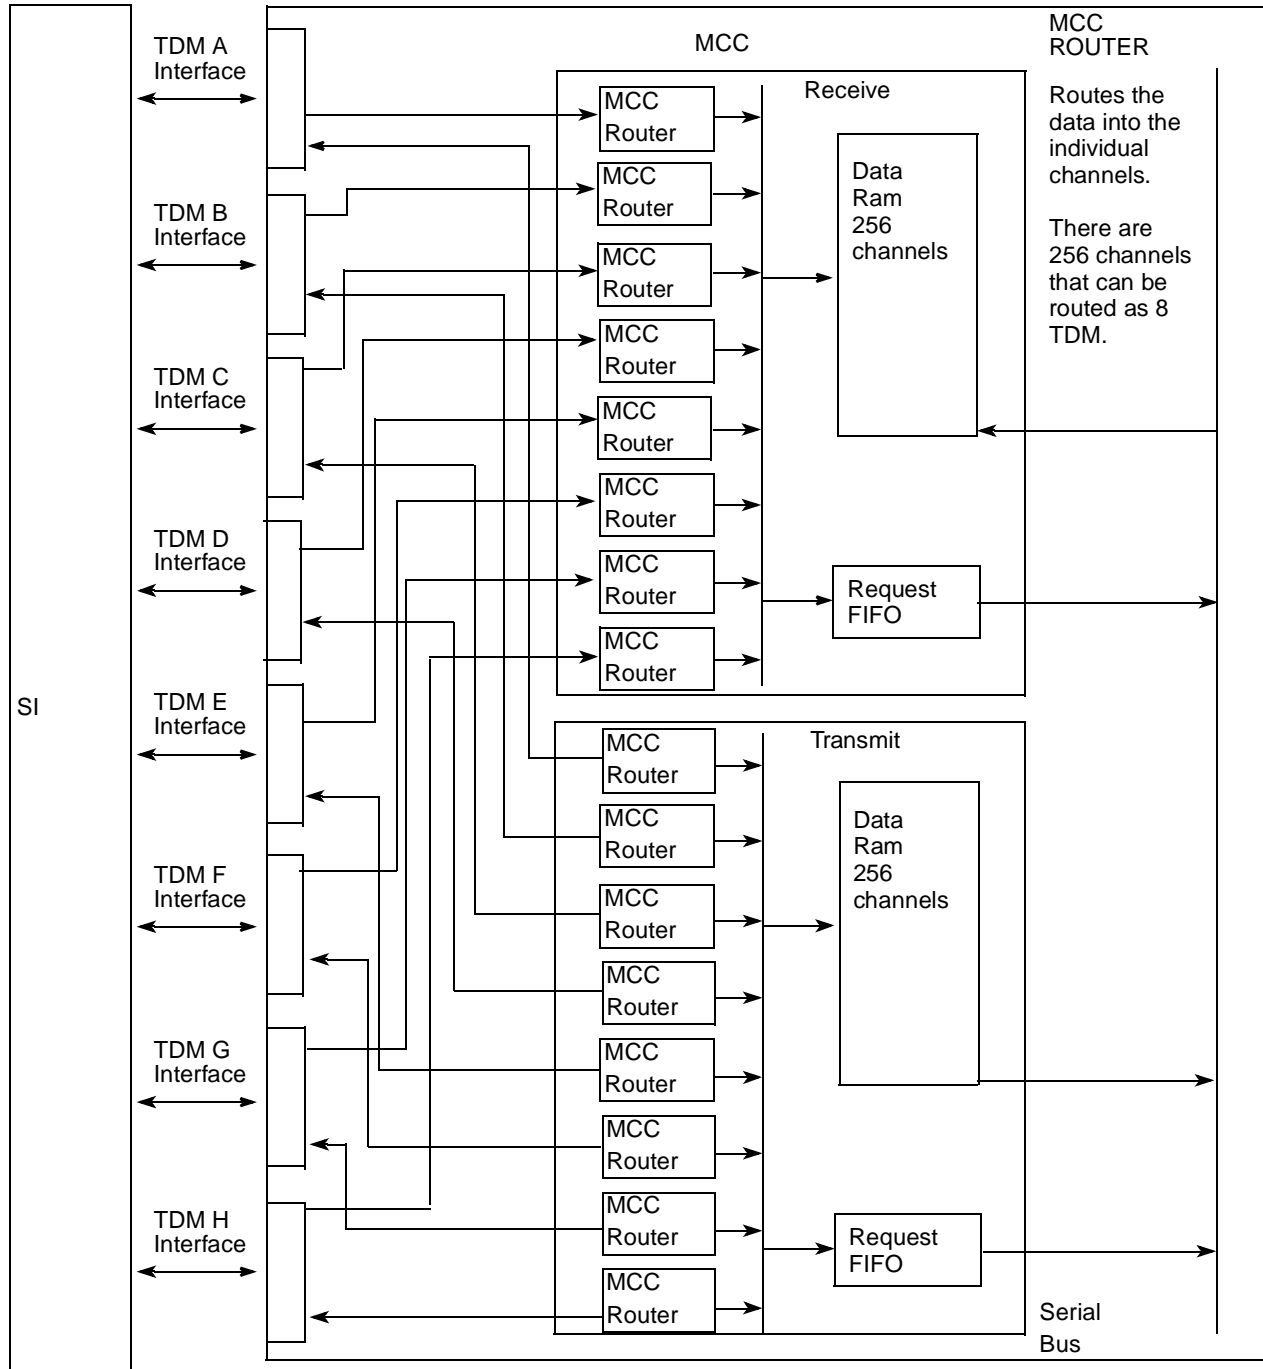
SI

TDM A Interface

TDM B Interface

TDM C Interface

TDM D Interface

TDM E Interface

TDM F Interface

TDM G Interface

TDM H Interface

MCC

Receive

MCC Router

MCC Router

MCC Router

MCC Router

MCC Router

MCC Router

MCC Router

MCC Router

Data Ram 256 channels

Request FIFO

Transmit

MCC Router

MCC Router

MCC Router

MCC Router

MCC Router

MCC Router

MCC Router

MCC Router

Data Ram 256 channels

Request FIFO

MCC ROUTER

Routes the data into the individual channels.

There are 256 channels that can be routed as 8 TDM.

Serial Bus